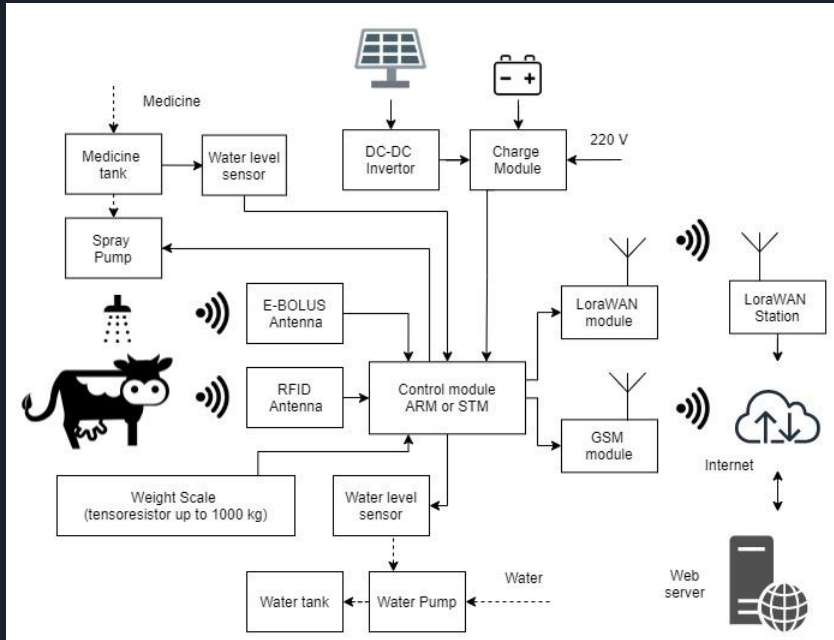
Medicine

Medicine tank

Water level sensor

DC-DC Invertor

Charge Module

220 V

Spray Pump

E-BOLUS Antenna

LoraWAN module

LoraWAN Station

RFID Antenna

Control module ARM or STM

GSM module

Internet

Weight Scale (tensoresistor up to 1000 kg)

Water level sensor

Water

Water tank

Water Pump

Web server